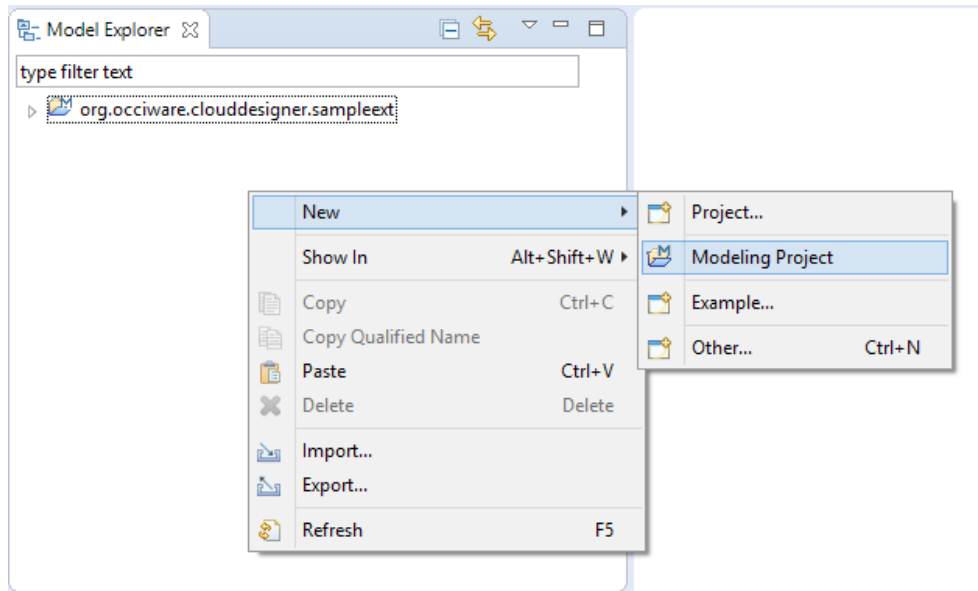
Model Explorer

type filter text

org.occiware.clouddesigner.sampleext

New

Show In Alt+Shift+W

Copy Ctrl+C

Copy Qualified Name

Paste Ctrl+V

Delete Delete

Import...

Export...

Refresh F5

Project...

Modeling Project

Example...

Other... Ctrl+N